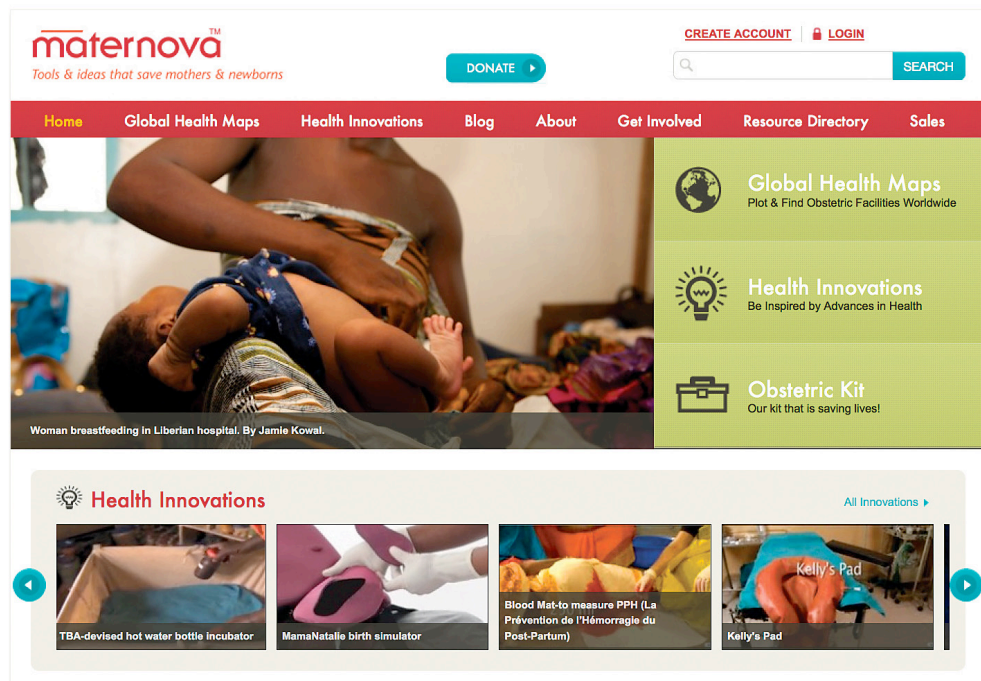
maternova™
Tools & ideas that save mothers & newborns

DONATE

CREATE ACCOUNT LOGIN

SEARCH

Home Global Health Maps Health Innovations Blog About Get Involved Resource Directory Sales

Woman breastfeeding in Liberian hospital. By Jamie Kowal.

Global Health Maps
Plot & Find Obstetric Facilities Worldwide

Health Innovations
Be Inspired by Advances in Health

Obstetric Kit
Our kit that is saving lives!

Health Innovations

All Innovations

TBA-devised hot water bottle incubator

MamaNatalie birth simulator

Blood Mat-to measure PPH (La Prévention de l'Hémorragie du Post-Partum)

Kelly's Pad

Kelly's Pad